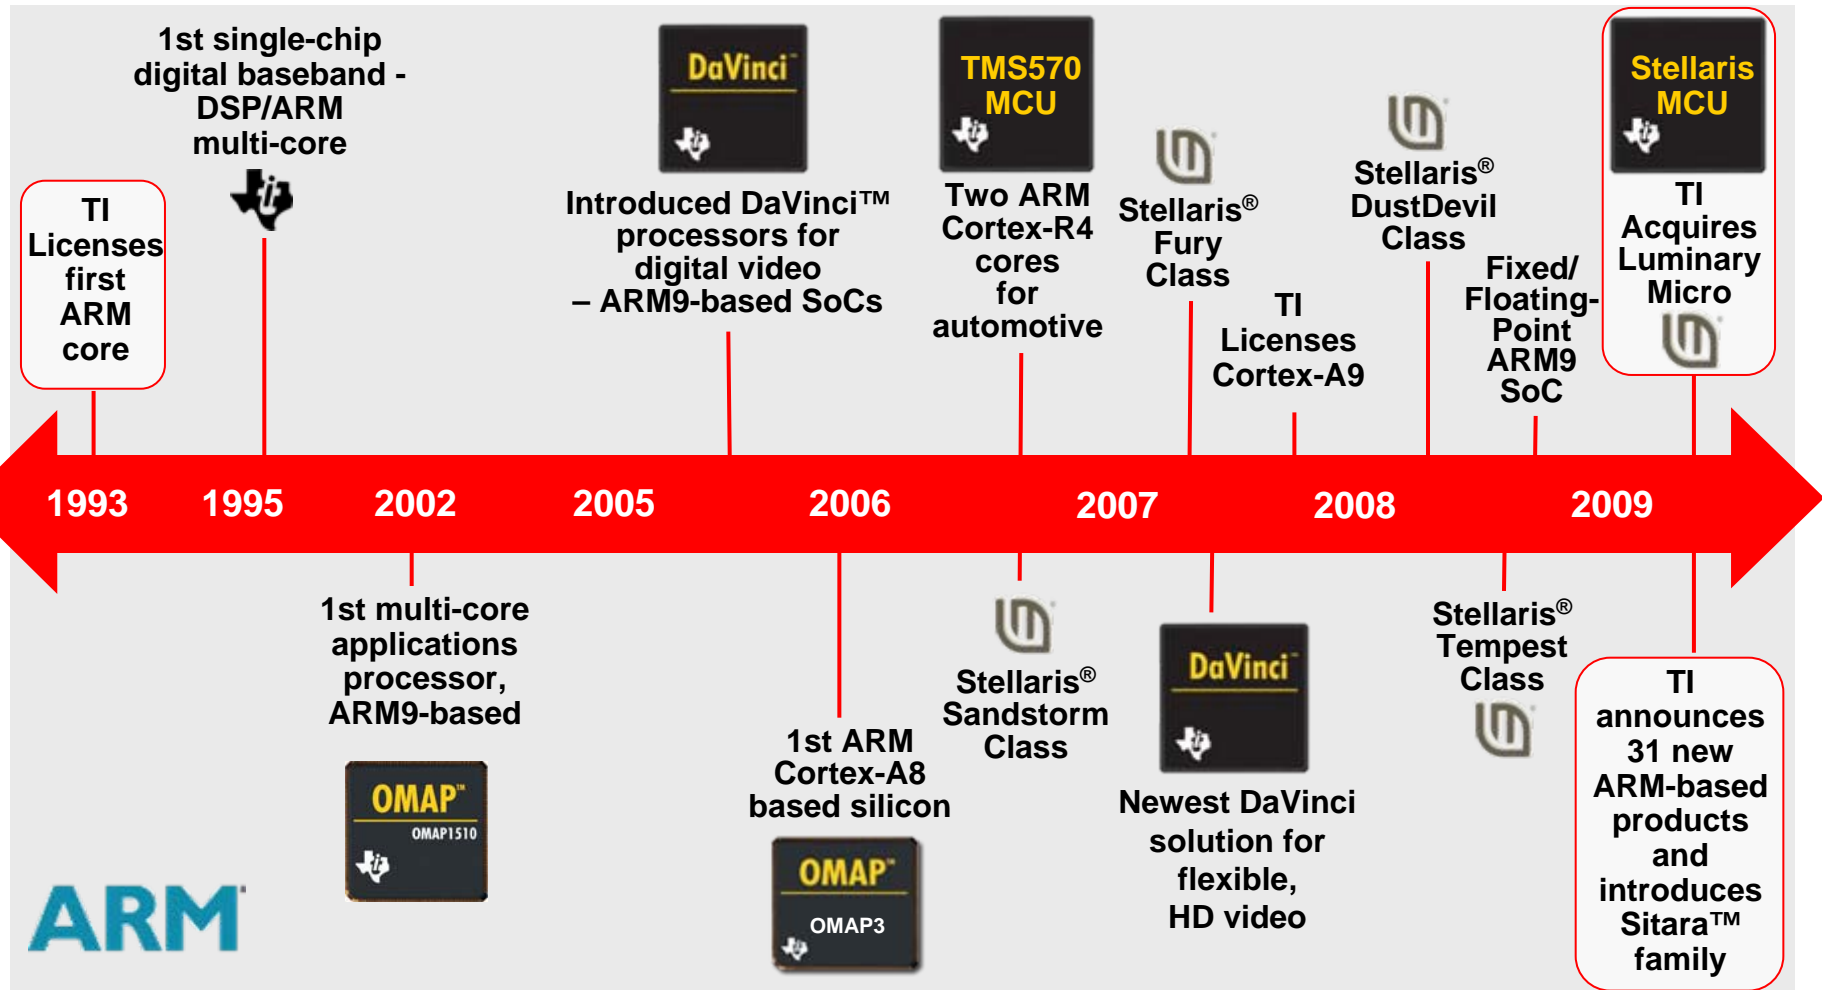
TI Licenses first ARM core

1st single-chip digital baseband - DSP/ARM multi-core

DaVinci™

Introduced DaVinci™ processors for digital video – ARM9-based SoCs

TMS570 MCU

Two ARM Cortex-R4 cores for automotive

Stellaris® Fury Class

TI Licenses Cortex-A9

Stellaris® DustDevil Class

Fixed/ Floating-Point ARM9 SoC

Stellaris MCU

TI Acquires Luminary Micro

1993 1995 2002 2005 2006 2007 2008 2009

1st multi-core applications processor, ARM9-based

OMAP™
OMAP1510

1st ARM Cortex-A8 based silicon

OMAP™
OMAP3

Stellaris® Sandstorm Class

DaVinci™

Newest DaVinci solution for flexible, HD video

Stellaris® Tempest Class

TI announces 31 new ARM-based products and introduces Sitara™ family

ARM